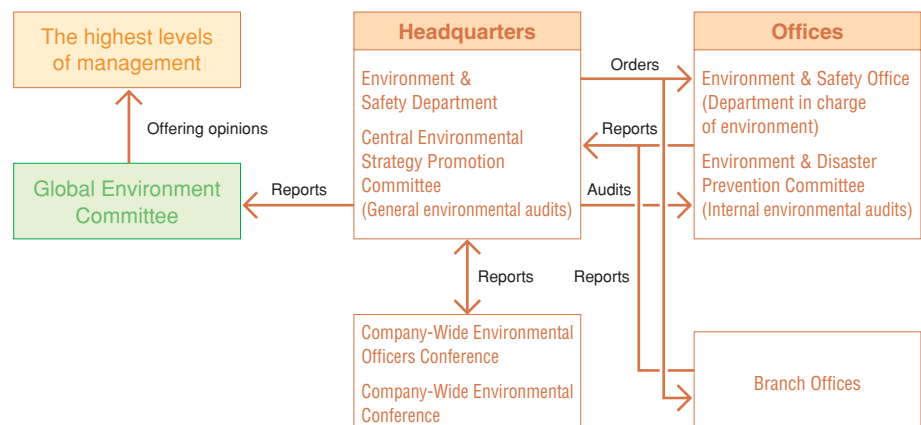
The highest levels of management

Offering opinions

Global Environment Committee

Reports

Headquarters

Environment & Safety Department

Central Environmental Strategy Promotion Committee (General environmental audits)

Orders

Reports

Audits

Offices

Environment & Safety Office (Department in charge of environment)

Environment & Disaster Prevention Committee (Internal environmental audits)

Reports

Reports

Company-Wide Environmental Officers Conference

Company-Wide Environmental Conference

Branch Offices